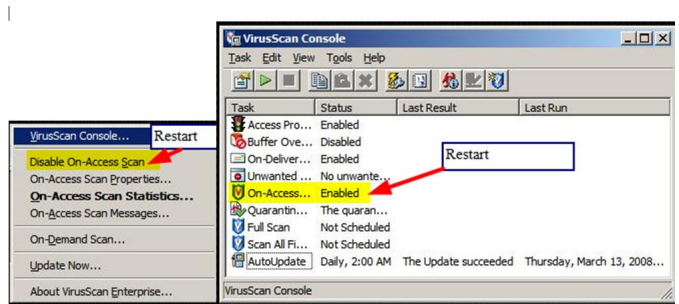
VirusScan Console...
Restart
Disable On-Access Scan
On-Access Scan Properties...
On-Access Scan Statistics...
On-Access Scan Messages...
On-Demand Scan...
Update Now...
About VirusScan Enterprise...

VirusScan Console
Task Edit View Tools Help

| Task | Status | Last Result | Last Run |
|---|---|---|---|
| Access Pro... | Enabled | | |
| Buffer Ove... | Disabled | | |
| On-Deliver... | Enabled | | |
| Unwanted ... | No unwante... | | |
| On-Access... | Enabled | | |
| Quarantin... | The quaran... | | |
| Full Scan | Not Scheduled | | |
| Scan All Fi... | Not Scheduled | | |
| AutoUpdate | Daily, 2:00 AM | The Update succeeded | Thursday, March 13, 2008... |

Restart

VirusScan Console